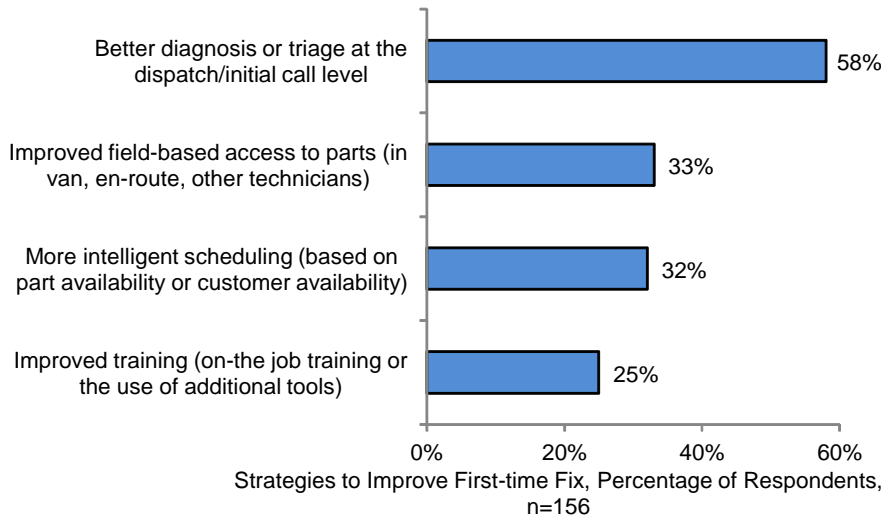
Better diagnosis or triage at the dispatch/initial call level

58%

Improved field-based access to parts (in van, en-route, other technicians)

33%

More intelligent scheduling (based on part availability or customer availability)

32%

Improved training (on-the job training or the use of additional tools)

25%

0%
20%
40%
60%

Strategies to Improve First-time Fix, Percentage of Respondents, n=156